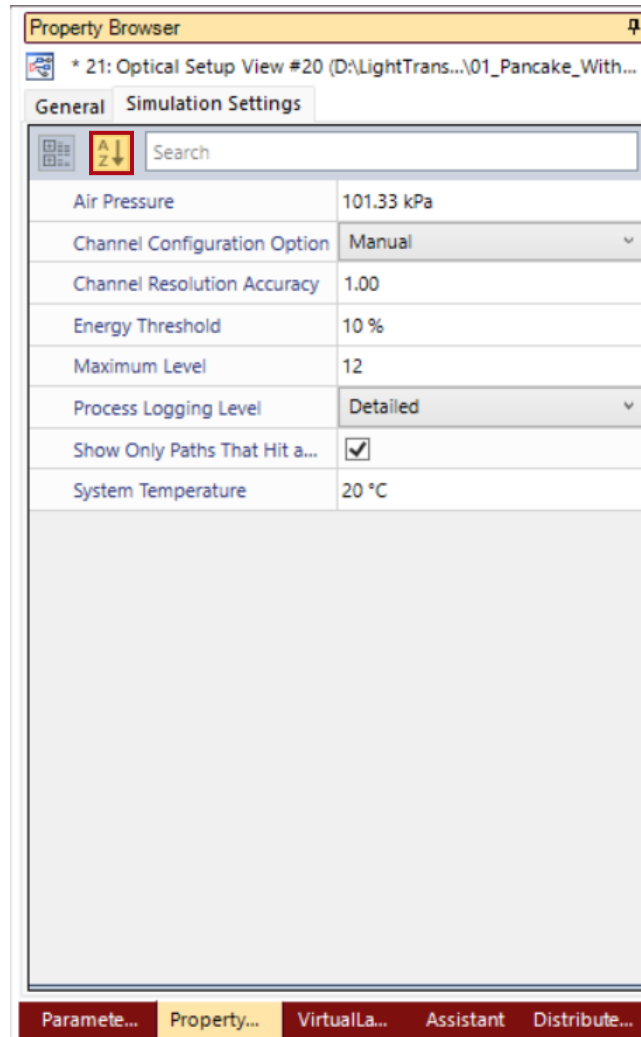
Property Browser

* 21: Optical Setup View #20 (D:\LightTrans...\01_Pancake_With...

General | Simulation Settings

A Z

Search

| | |
|---|---|
| Air Pressure | 101.33 kPa |
| Channel Configuration Option | Manual |
| Channel Resolution Accuracy | 1.00 |
| Energy Threshold | 10 % |
| Maximum Level | 12 |
| Process Logging Level | Detailed |
| Show Only Paths That Hit a... | ✓ |
| System Temperature | 20 °C |

Paramete... | Property... | VirtualLa... | Assistant | Distribute...